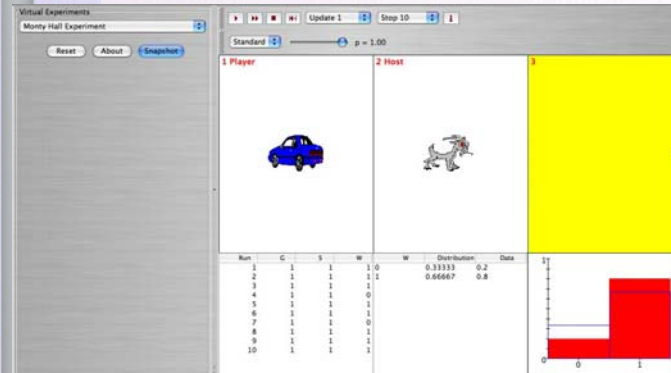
Virtual Experiments
Monty Hall Experiment
Reset About Snapshot

Update 1 Stop 10 i
Standard p = 1.00

1 Player
2 Host
3

| Run | G | S | W |
|---|---|---|---|
| 1 | 1 | 1 | 1 |
| 2 | 1 | 1 | 1 |
| 3 | 1 | 1 | 1 |
| 4 | 1 | 1 | 0 |
| 5 | 1 | 1 | 1 |
| 6 | 1 | 1 | 1 |
| 7 | 1 | 1 | 0 |
| 8 | 1 | 1 | 1 |
| 9 | 1 | 1 | 1 |
| 10 | 1 | 1 | 1 |

| W | Distribution | Data |
|---|---|---|
| 0 | 0.33333 | 0.2 |
| 1 | 0.66667 | 0.8 |

1
0
0 1